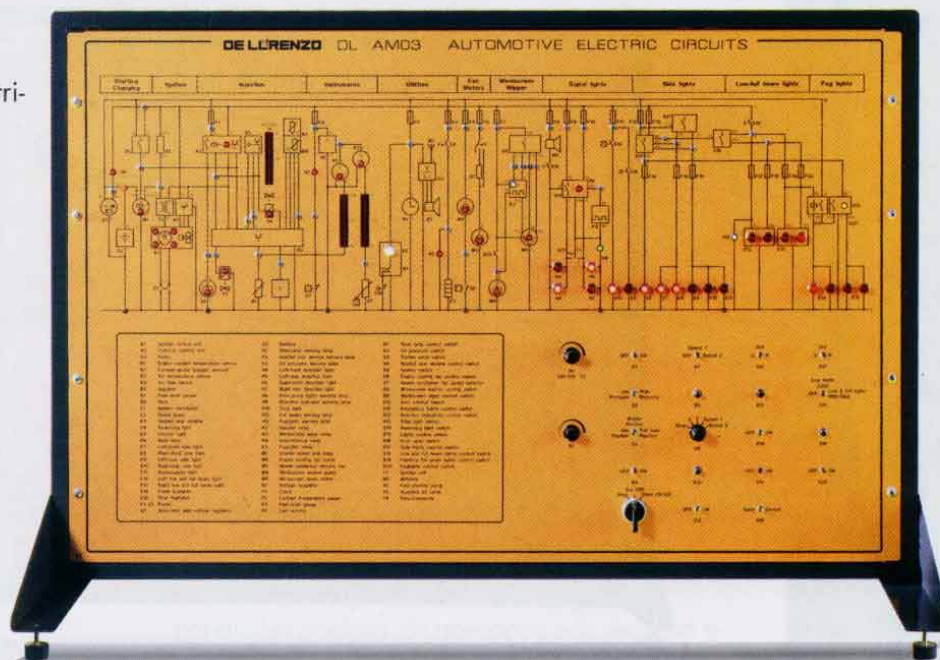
rri-

DE LORENZO DL AM03 AUTOMOTIVE ELECTRIC CIRCUITS

Starting Charging | Ignition | Injection | Instruments | Utilities | Fan Motors | Windscreen Wiper | Signal lights | Side lights | Low/full beam lights | Fog lights

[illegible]